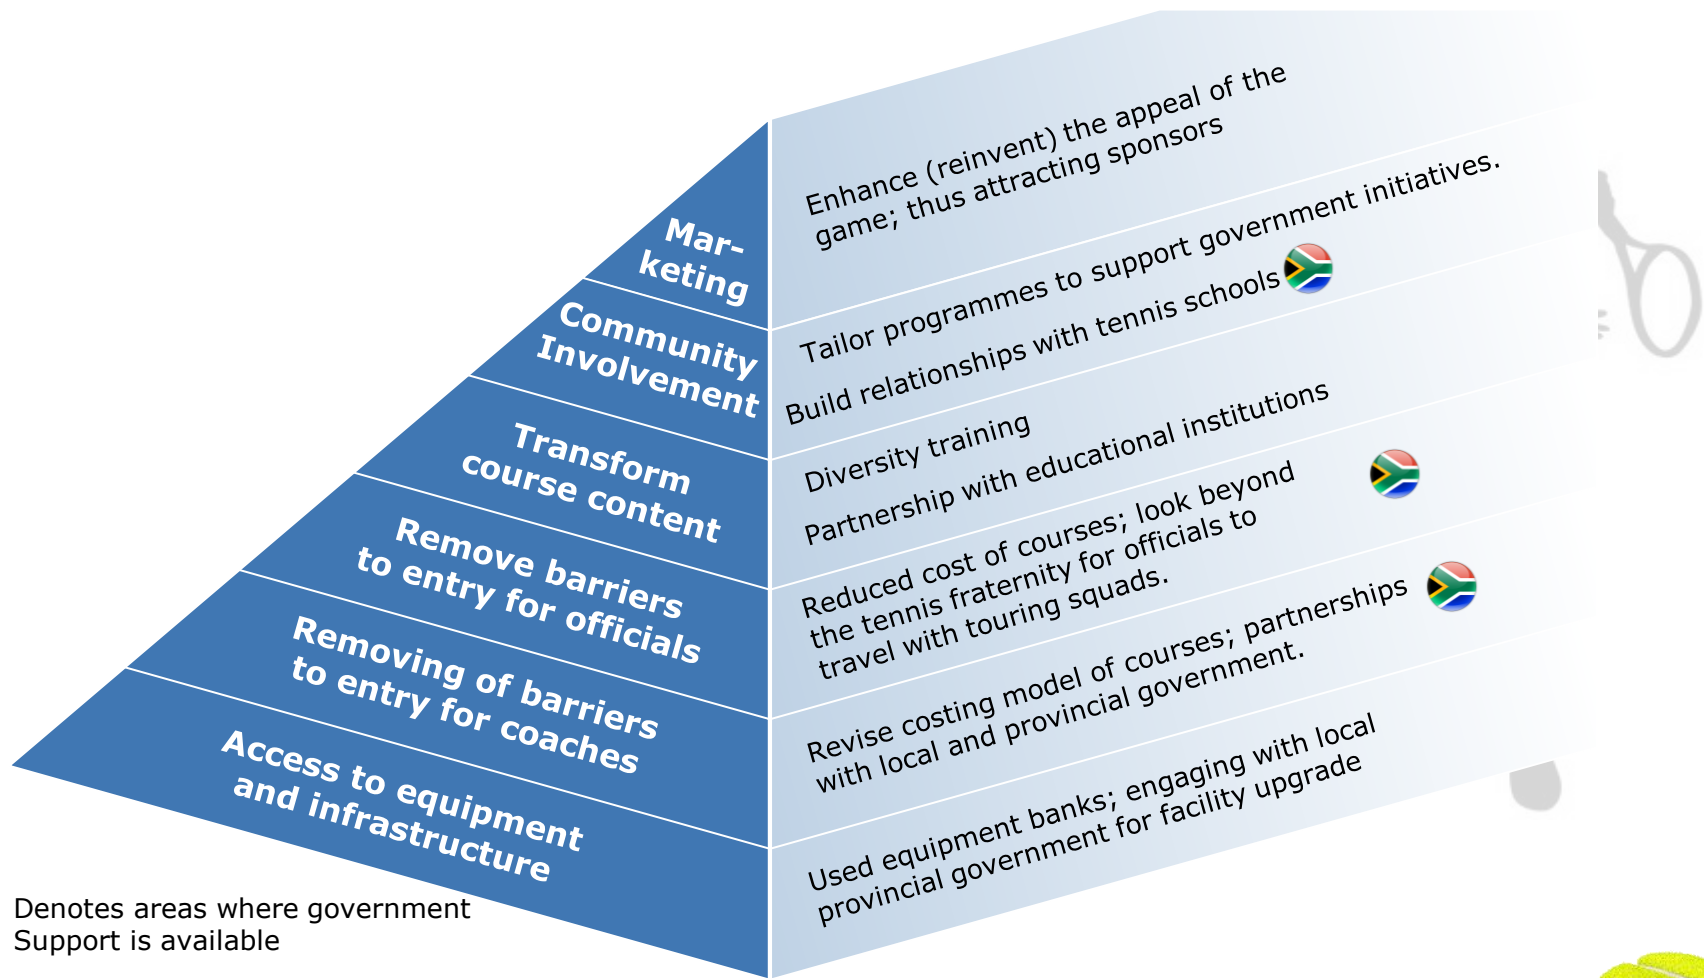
Mar-keting

Community Involvement

Transform course content

Remove barriers to entry for officials

Removing of barriers to entry for coaches

Access to equipment and infrastructure

Enhance (reinvent) the appeal of the game; thus attracting sponsors

Tailor programmes to support government initiatives.

Build relationships with tennis schools

Diversity training

Partnership with educational institutions

Reduced cost of courses; look beyond the tennis fraternity for officials to travel with touring squads.

Revise costing model of courses; partnerships with local and provincial government.

Used equipment banks; engaging with local provincial government for facility upgrade

Denotes areas where government Support is available